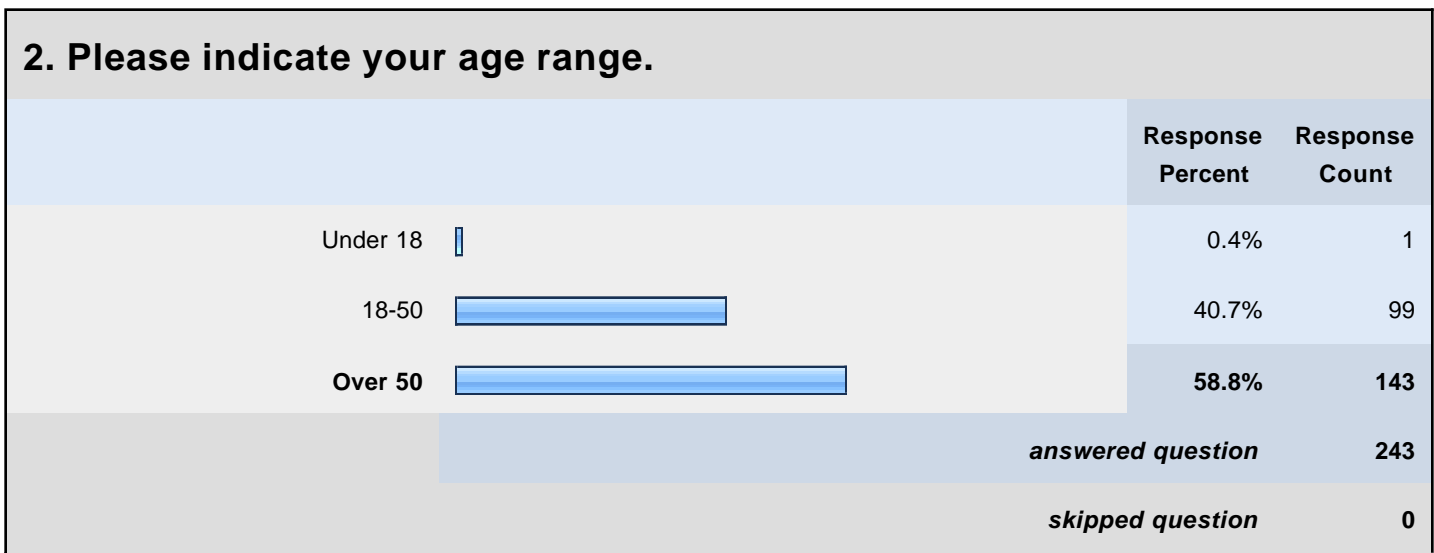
2. Please indicate your age range.

| | Response Percent | Response Count |
|---|---|---|
| Under 18 | 0.4% | 1 |
| 18-50 | 40.7% | 99 |
| **Over 50** | **58.8%** | **143** |
| | ***answered question*** | **243** |
| | ***skipped question*** | **0** |